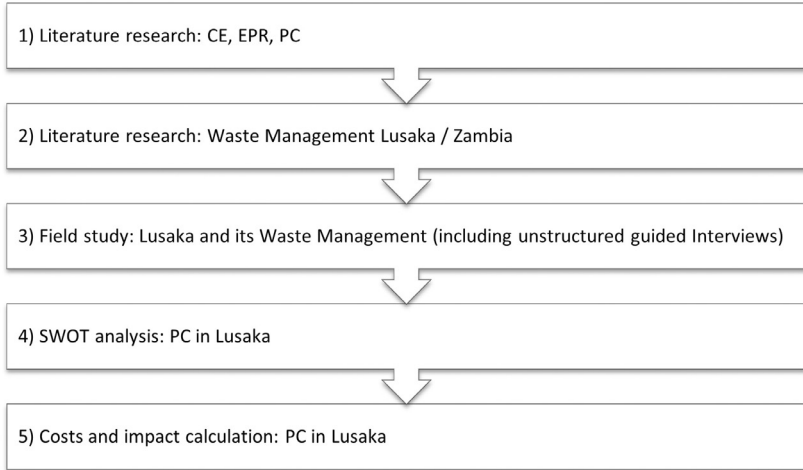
1) Literature research: CE, EPR, PC

2) Literature research: Waste Management Lusaka / Zambia

3) Field study: Lusaka and its Waste Management (including unstructured guided Interviews)

4) SWOT analysis: PC in Lusaka

5) Costs and impact calculation: PC in Lusaka